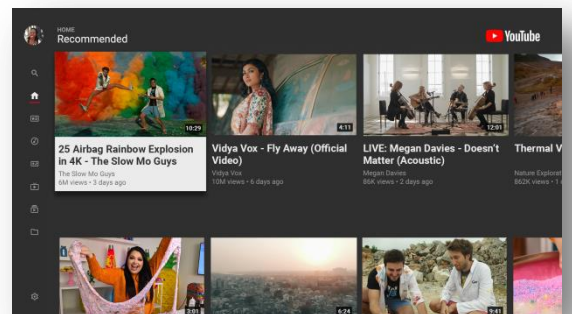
HOME
Recommended

YouTube

10:29
25 Airbag Rainbow Explosion in 4K - The Slow Mo Guys
The Slow Mo Guys
6M views • 3 days ago

4:11
Vidya Vox - Fly Away (Official Video)
Vidya Vox
10M views • 6 days ago

12:01
LIVE: Megan Davies - Doesn't Matter (Acoustic)
Megan Davies
86K views • 3 days ago

Thermal V
Nature Explorat
862K views • 1

3:01

6:24

9:41